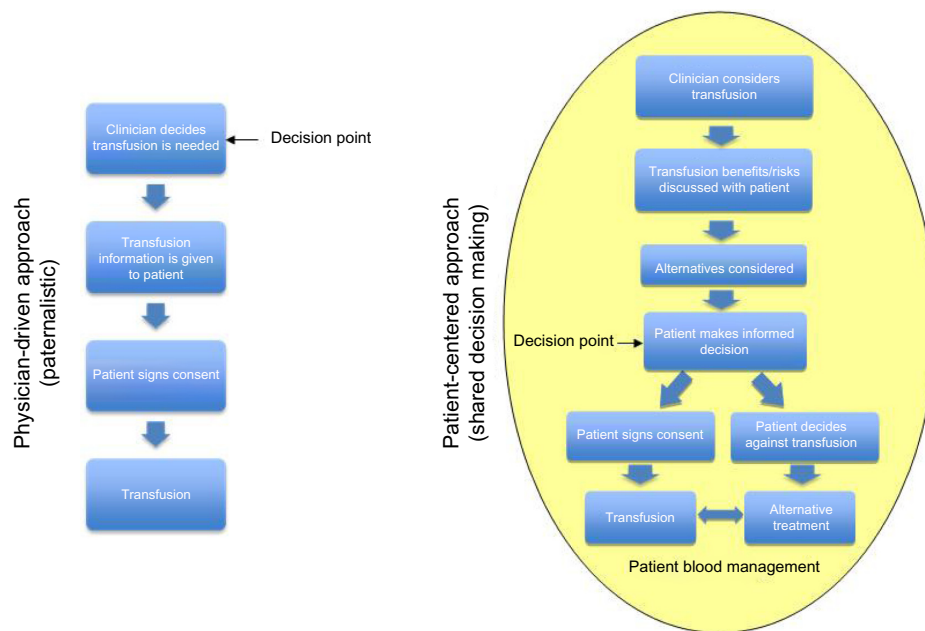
Physician-driven approach
(paternalistic)

Clinician decides transfusion is needed

Decision point

Transfusion information is given to patient

Patient signs consent

Transfusion

Patient-centered approach
(shared decision making)

Clinician considers transfusion

Transfusion benefits/risks discussed with patient

Alternatives considered

Decision point

Patient makes informed decision

Patient signs consent

Patient decides against transfusion

Transfusion

Alternative treatment

Patient blood management